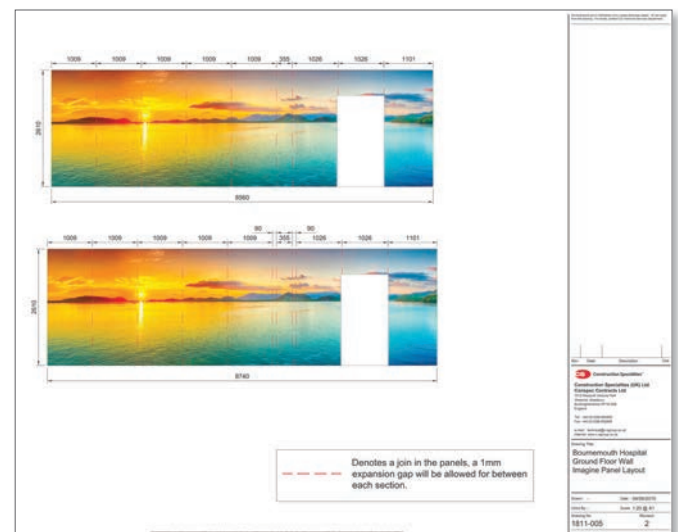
1009 1009 1009 1009 1009 355 1026 1026 1101

2610

8560

90 90

1009 1009 1009 1009 1009 355 1026 1026 1101

2610

8740

Denotes a join in the panels, a 1mm expansion gap will be allowed for between each section.

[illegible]

Rev. Date Description Init

CS Construction Specialties

Construction Specialties (UK) Ltd
Conspec Contracts Ltd
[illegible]

Drawing Title
Bournemouth Hospital
Ground Floor Wall
Imagine Panel Layout

Drawn: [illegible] Date: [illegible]
Scale: 1:20 @ A1
Drawing No. Revision
1811-005 2